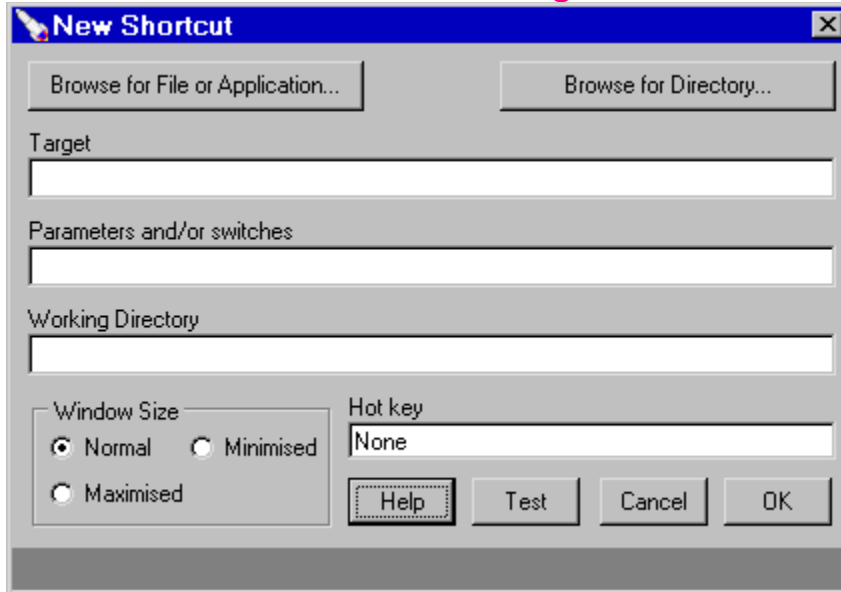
New Shortcut

Browse for File or Application...

Browse for Directory...

Target

Parameters and/or switches

Working Directory

Window Size

Normal

Minimised

Maximised

Hot key

None

Help

Test

Cancel

OK